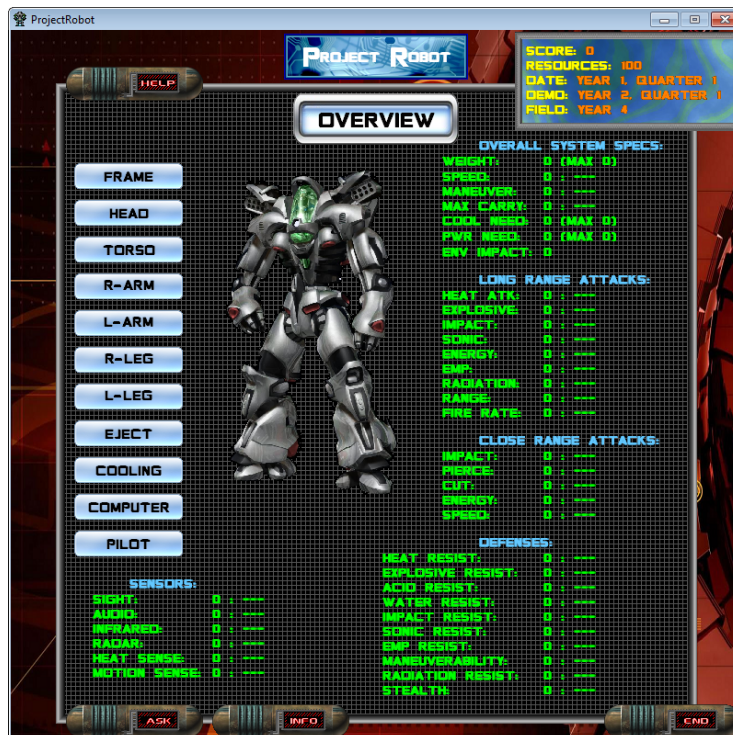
ProjectRobot

PROJECT ROBOT

SCORE: 0
RESOURCES: 100
DATE: YEAR 1, QUARTER 1
DEMO: YEAR 2, QUARTER 1
FIELD: YEAR 4

HELP

OVERVIEW

FRAME
HEAD
TORSO
R-ARM
L-ARM
R-LEG
L-LEG
EJECT
COOLING
COMPUTER
PILOT

OVERALL SYSTEM SPECS:
WEIGHT: 0 (MAX 0)
SPEED: 0 : ---
MANEUVER: 0 : ---
MAX CARRY: 0 : ---
COOL NEED: 0 (MAX 0)
PWR NEED: 0 (MAX 0)
ENV IMPACT: 0

LONG RANGE ATTACKS:
HEAT ATK: 0 : ---
EXPLOSIVE: 0 : ---
IMPACT: 0 : ---
SONIC: 0 : ---
ENERGY: 0 : ---
EMP: 0 : ---
RADIATION: 0 : ---
RANGE: 0 : ---
FIRE RATE: 0 : ---

CLOSE RANGE ATTACKS:
IMPACT: 0 : ---
PIERCE: 0 : ---
CUT: 0 : ---
ENERGY: 0 : ---
SPEED: 0 : ---

DEFENSES:
HEAT RESIST: 0 : ---
EXPLOSIVE RESIST: 0 : ---
ACID RESIST: 0 : ---
WATER RESIST: 0 : ---
IMPACT RESIST: 0 : ---
SONIC RESIST: 0 : ---
EMP RESIST: 0 : ---
MANEUVERABILITY: 0 : ---
RADIATION RESIST: 0 : ---
STEALTH: 0 : ---

SENSORS:
SIGHT: 0 : ---
AUDIO: 0 : ---
INFRARED: 0 : ---
RADAR: 0 : ---
HEAT SENSE: 0 : ---
MOTION SENSE: 0 : ---

ASK
INFO
END